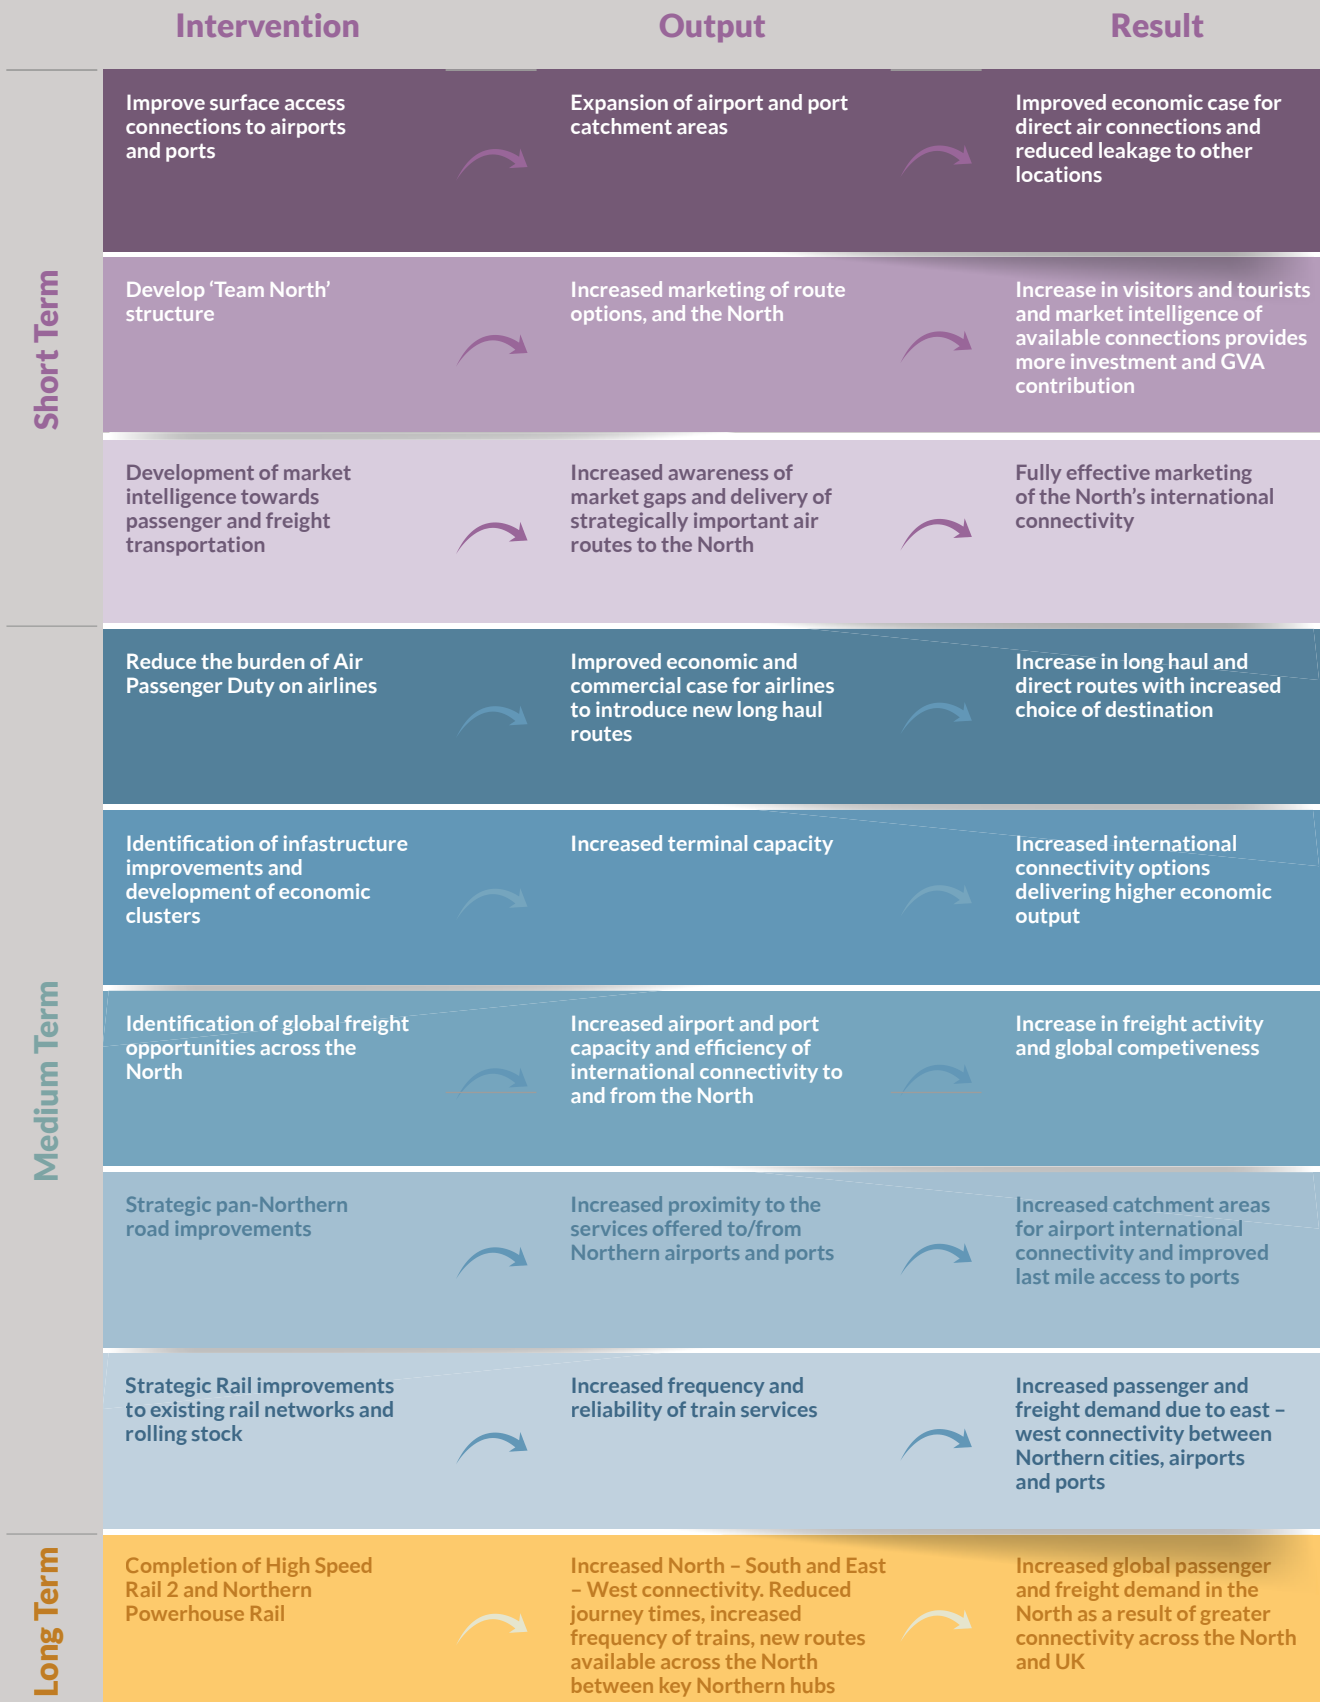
| | Intervention | Output | Result |
|---|---|---|---|
| Short Term | Improve surface access connections to airports and ports | Expansion of airport and port catchment areas | Improved economic case for direct air connections and reduced leakage to other locations |
| | Develop ‘Team North’ structure | Increased marketing of route options, and the North | Increase in visitors and tourists and market intelligence of available connections provides more investment and GVA contribution |
| | Development of market intelligence towards passenger and freight transportation | Increased awareness of market gaps and delivery of strategically important air routes to the North | Fully effective marketing of the North’s international connectivity |
| Medium Term | Reduce the burden of Air Passenger Duty on airlines | Improved economic and commercial case for airlines to introduce new long haul routes | Increase in long haul and direct routes with increased choice of destination |
| | Identification of infastructure improvements and development of economic clusters | Increased terminal capacity | Increased international connectivity options delivering higher economic output |
| | Identification of global freight opportunities across the North | Increased airport and port capacity and efficiency of international connectivity to and from the North | Increase in freight activity and global competiveness |
| | Strategic pan-Northern road improvements | Increased proximity to the services offered to/from Northern airports and ports | Increased catchment areas for airport international connectivity and improved last mile access to ports |
| | Strategic Rail improvements to existing rail networks and rolling stock | Increased frequency and reliability of train services | Increased passenger and freight demand due to east – west connectivity between Northern cities, airports and ports |
| Long Term | Completion of High Speed Rail 2 and Northern Powerhouse Rail | Increased North – South and East – West connectivity. Reduced journey times, increased frequency of trains, new routes available across the North between key Northern hubs | Increased global passenger and freight demand in the North as a result of greater connectivity across the North and UK |